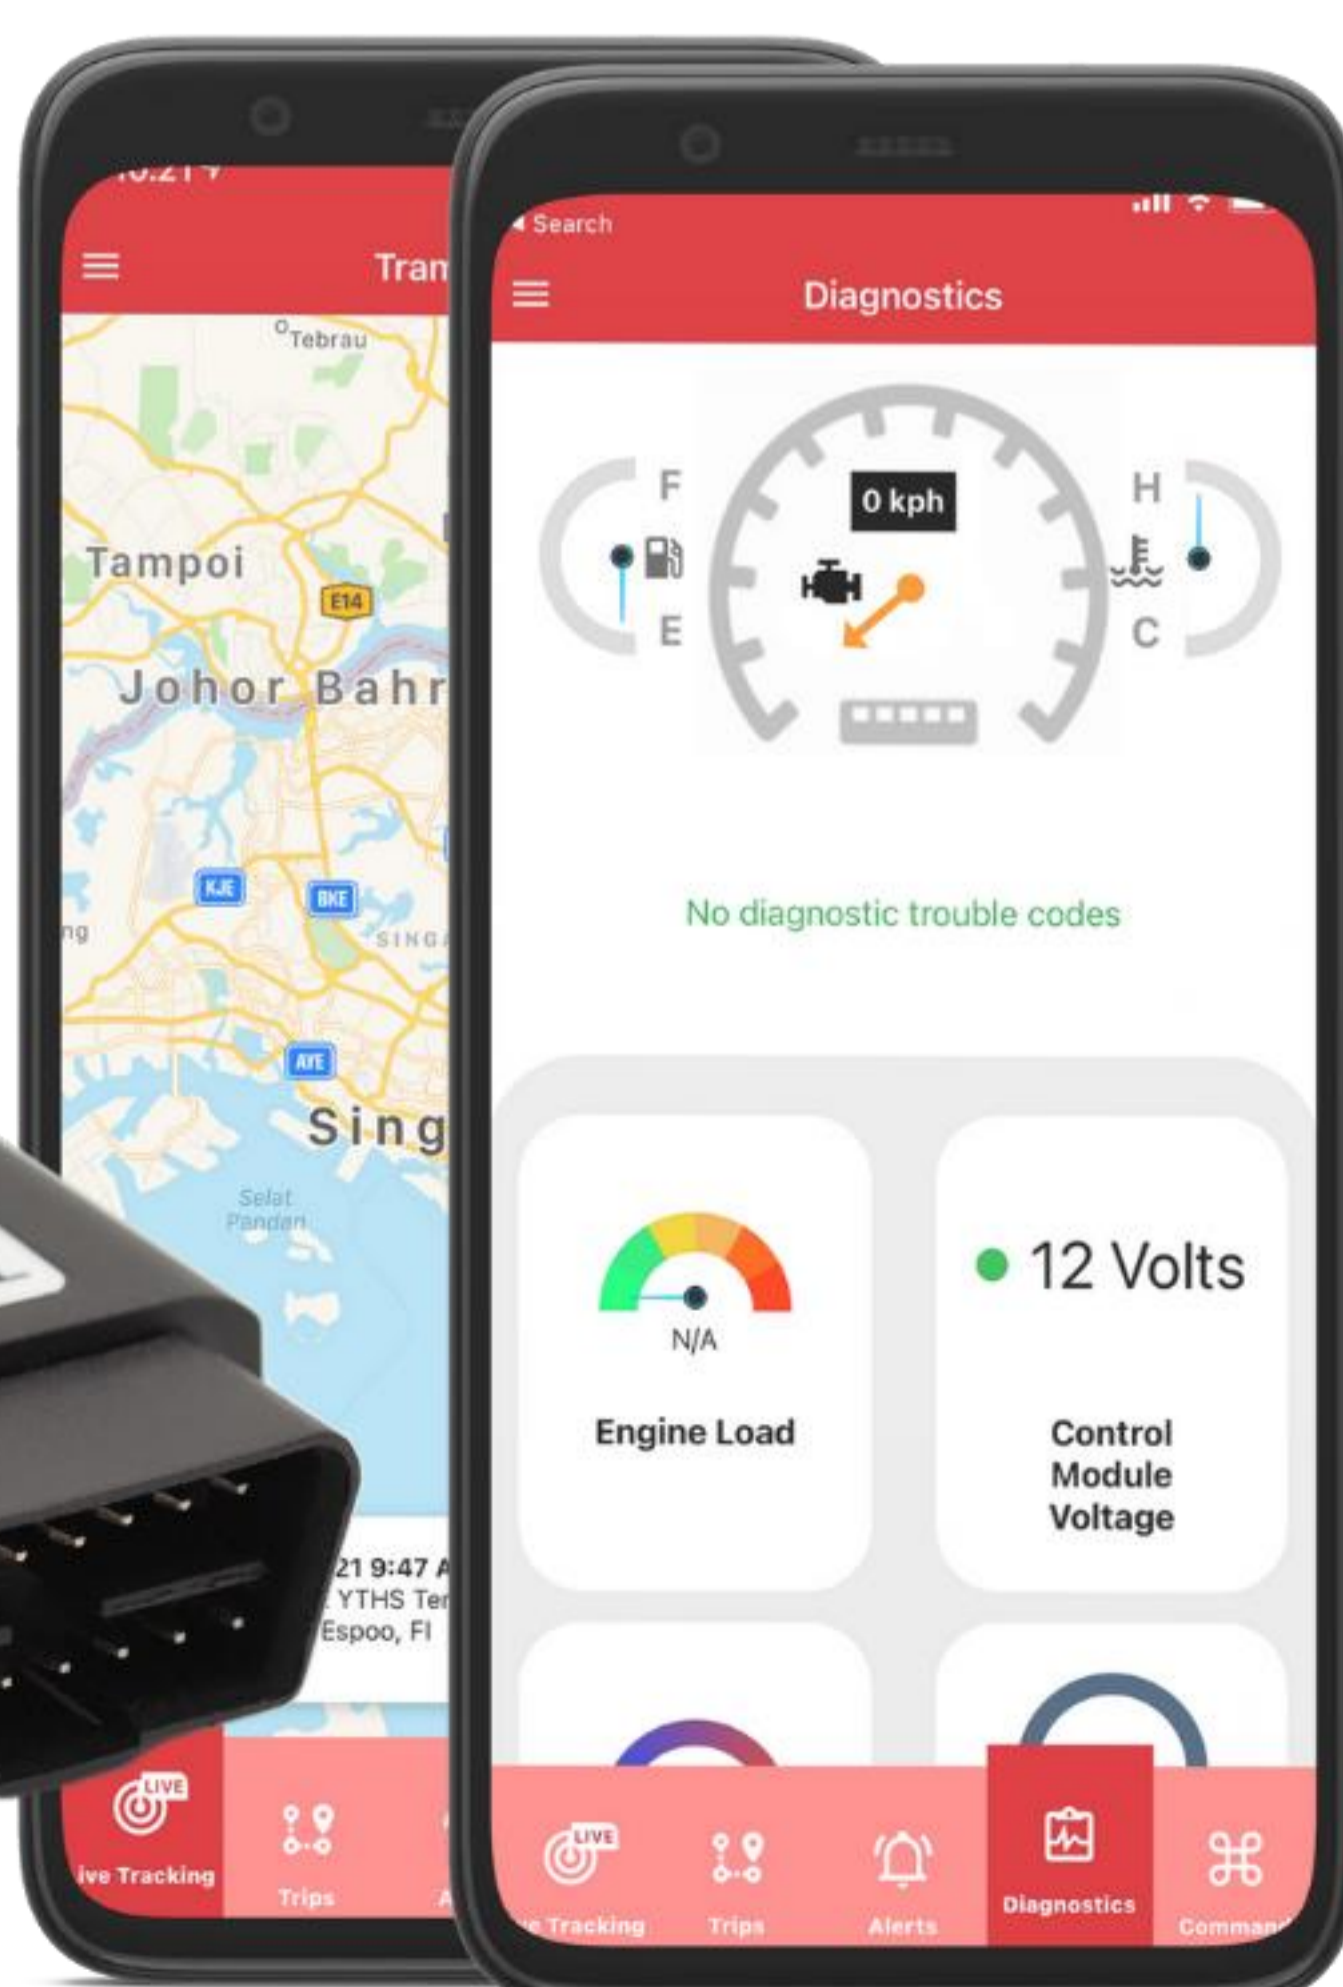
10:21
Tran
Tebrau
Tampoi
E14
Johor Bahr
KJE
BKE
SINGA
ng
AYE
Sing
Selat Pandan
21 9:47 A
YTHS Ter
Espoo, FI
LIVE
ive Tracking
Trips

Search
Diagnostics
F
E
0 kph
H
C
No diagnostic trouble codes
N/A
Engine Load
12 Volts
Control Module Voltage
LIVE
e Tracking
Trips
Alerts
Diagnostics
Comman